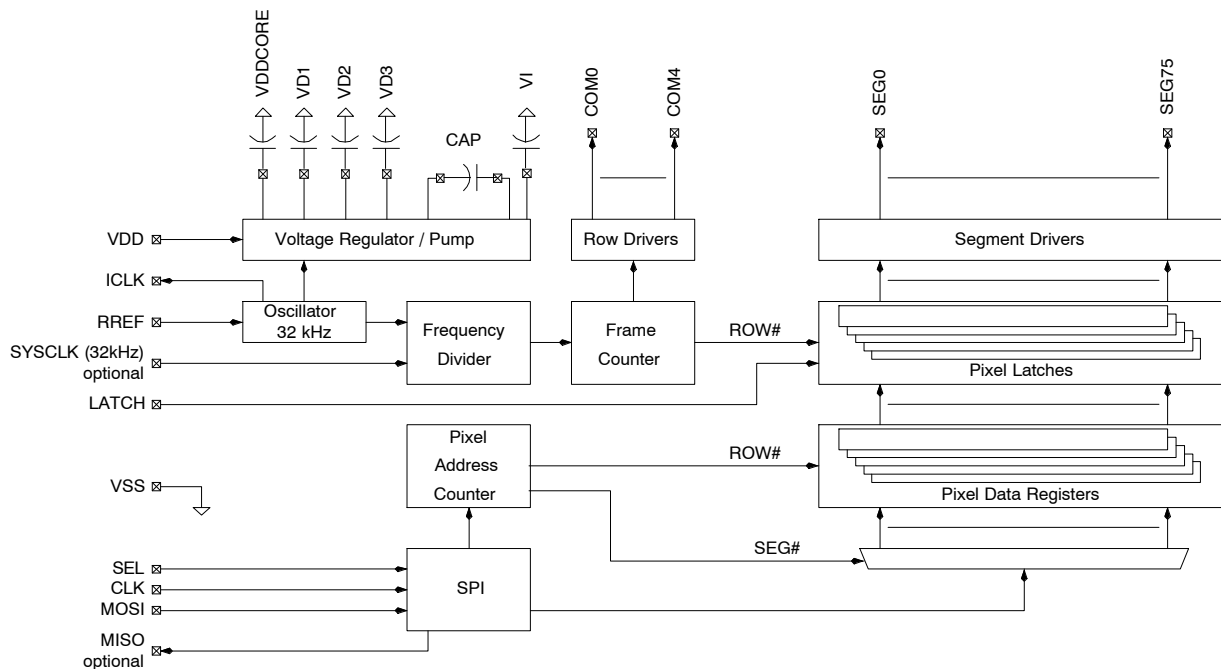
VDDCORE
VD1
VD2
VD3
CAP
VI
COM0
COM4
SEG0
SEG75

VDD
Voltage Regulator / Pump
Row Drivers
Segment Drivers
ICLK
RREF
Oscillator
32 kHz
Frequency
Divider
Frame
Counter
ROW#
Pixel Latches
SYSCLK (32kHz)
optional
LATCH
Pixel
Address
Counter
ROW#
VSS
Pixel Data Registers
SEG#
SEL
CLK
MOSI
SPI
MISO
optional